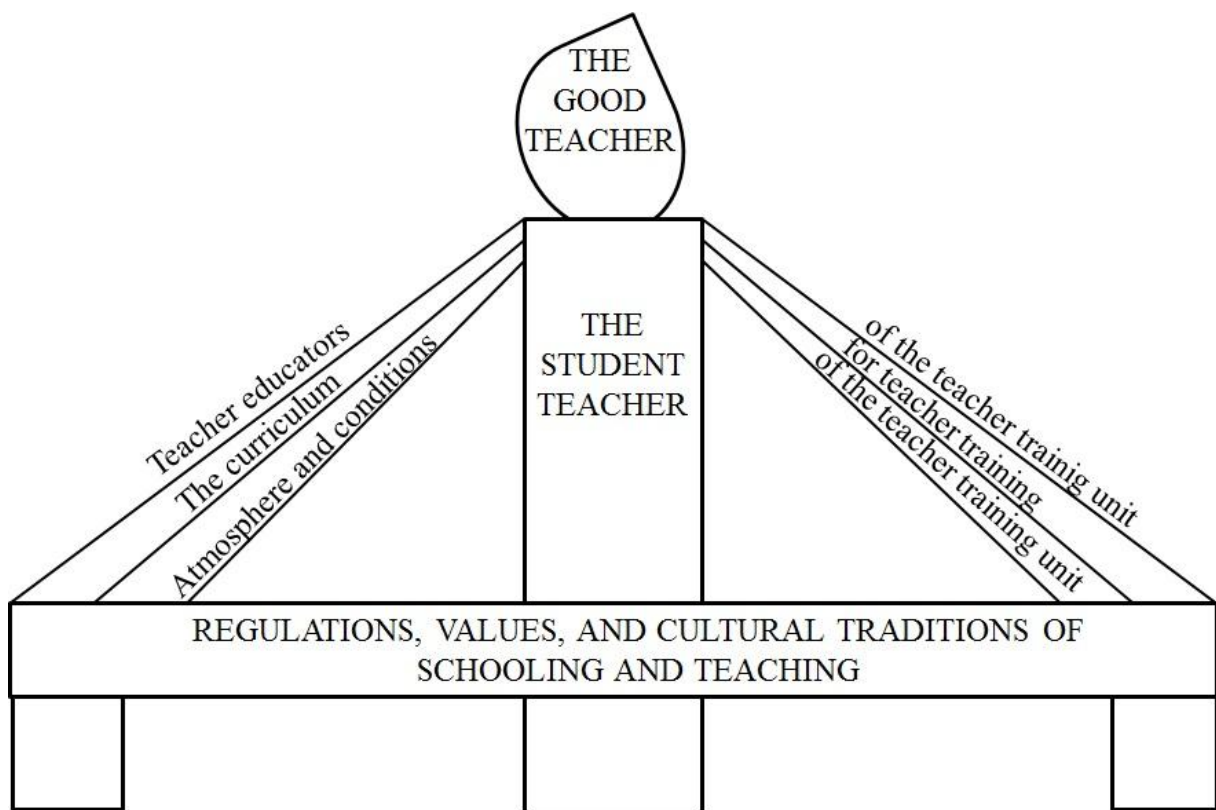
THE GOOD TEACHER

THE STUDENT TEACHER

Teacher educators
The curriculum
Atmosphere and conditions

of the teacher trainig unit
for teacher training
of the teacher training unit

REGULATIONS, VALUES, AND CULTURAL TRADITIONS OF SCHOOLING AND TEACHING